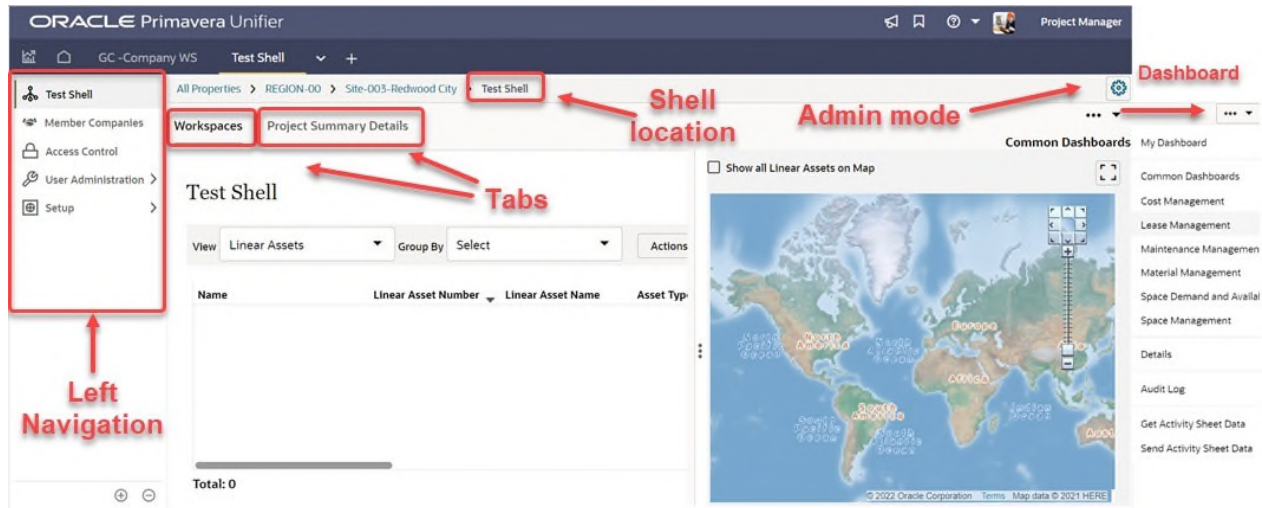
ORACLE Primavera Unifier

Project Manager

GC -Company WS Test Shell +

Test Shell
Member Companies
Access Control
User Administration
Setup

All Properties > REGION-00 > Site-003-Redwood City > Test Shell

Dashboard

Shell location

Admin mode

Workspaces Project Summary Details

Tabs

Test Shell

View Linear Assets Group By Select Actions

| Name | Linear Asset Number | Linear Asset Name | Asset Typ |
|---|---|---|---|

Total: 0

Left Navigation

Show all Linear Assets on Map

North America
Europe
Africa
South America

© 2022 Oracle Corporation Terms Map data © 2021 HERE

Common Dashboards

My Dashboard
Common Dashboards
Cost Management
Lease Management
Maintenance Managemen
Material Management
Space Demand and Availal
Space Management
Details
Audit Log
Get Activity Sheet Data
Send Activity Sheet Data